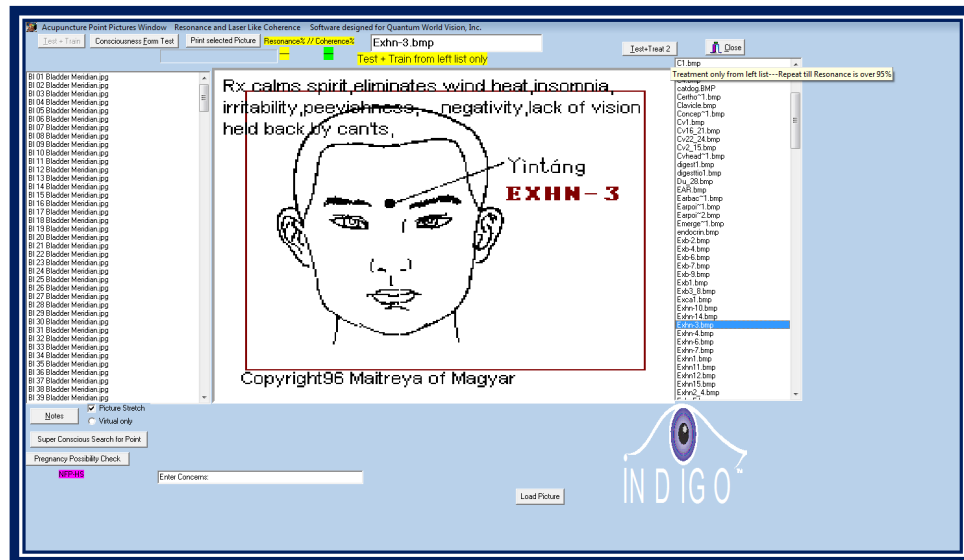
Acupuncture Point Pictures Window Resonance and Laser Like Coherence Software designed for Quantum World Vision, Inc.

Test + Train | Consciousness Form Test | Print selected Picture | Resonance% // Coherence% | Exhn-3.bmp | Test+Treat 2 | Close

Test + Train from left list only

Treatment only from left list---Repeat till Resonance is over 95%

Bl 01 Bladder Meridian.jpg
Bl 02 Bladder Meridian.jpg
Bl 03 Bladder Meridian.jpg
Bl 04 Bladder Meridian.jpg
Bl 05 Bladder Meridian.jpg
Bl 06 Bladder Meridian.jpg
Bl 07 Bladder Meridian.jpg
Bl 08 Bladder Meridian.jpg
Bl 09 Bladder Meridian.jpg
Bl 10 Bladder Meridian.jpg
Bl 11 Bladder Meridian.jpg
Bl 12 Bladder Meridian.jpg
Bl 13 Bladder Meridian.jpg
Bl 14 Bladder Meridian.jpg
Bl 15 Bladder Meridian.jpg
Bl 16 Bladder Meridian.jpg
Bl 17 Bladder Meridian.jpg
Bl 18 Bladder Meridian.jpg
Bl 19 Bladder Meridian.jpg
Bl 20 Bladder Meridian.jpg
Bl 21 Bladder Meridian.jpg
Bl 22 Bladder Meridian.jpg
Bl 23 Bladder Meridian.jpg
Bl 24 Bladder Meridian.jpg
Bl 25 Bladder Meridian.jpg
Bl 26 Bladder Meridian.jpg
Bl 27 Bladder Meridian.jpg
Bl 28 Bladder Meridian.jpg
Bl 29 Bladder Meridian.jpg
Bl 30 Bladder Meridian.jpg
Bl 31 Bladder Meridian.jpg
Bl 32 Bladder Meridian.jpg
Bl 33 Bladder Meridian.jpg
Bl 34 Bladder Meridian.jpg
Bl 35 Bladder Meridian.jpg
Bl 36 Bladder Meridian.jpg
Bl 37 Bladder Meridian.jpg
Bl 38 Bladder Meridian.jpg
Bl 39 Bladder Meridian.jpg

Rx calms spirit,eliminates wind heat,insomnia, irritability,peevishness, negativity,lack of vision held back by can'ts,

Yintáng
EXHN-3

Copyright96 Maitreya of Magyar

C1.bmp
catdog.BMP
Certho~1.bmp
Clavicle.bmp
Concep~1.bmp
Cv1.bmp
Cv16_21.bmp
Cv22_24.bmp
Cv2_15.bmp
Cvhead~1.bmp
digest1.bmp
digestio1.bmp
Du_28.bmp
EAR.bmp
Earbac~1.bmp
Earpoi~1.bmp
Earpoi~2.bmp
Emerge~1.bmp
endocrin.bmp
Exb-2.bmp
Exb-4.bmp
Exb-6.bmp
Exb-7.bmp
Exb-9.bmp
Exb1.bmp
Exb3_8.bmp
Exca1.bmp
Exhn-10.bmp
Exhn-14.bmp
Exhn-3.bmp
Exhn-4.bmp
Exhn-6.bmp
Exhn-7.bmp
Exhn1.bmp
Exhn11.bmp
Exhn12.bmp
Exhn15.bmp
Exhn2_4.bmp

Notes | Picture Stretch | Virtual only
Super Conscious Search for Point
Pregnancy Possibility Check
NFF-HS
Enter Concerns:
Load Picture

INDIGO™